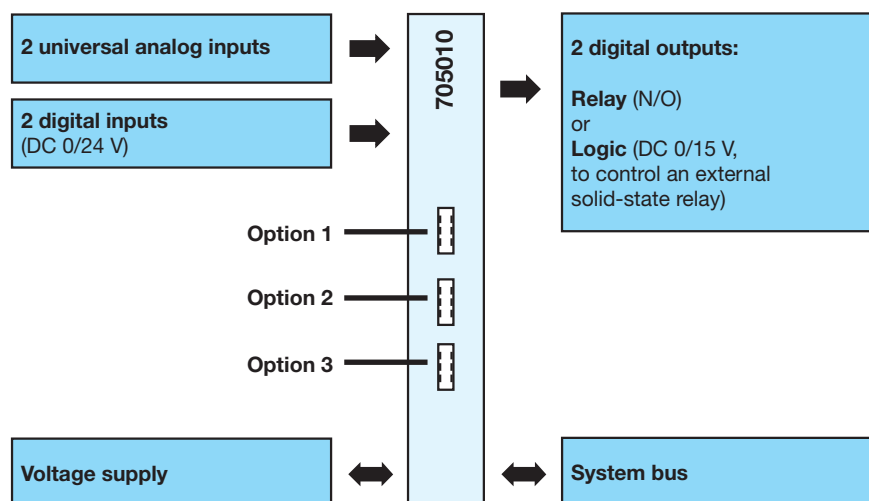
2 universal analog inputs

2 digital inputs
(DC 0/24 V)

705010

2 digital outputs:

Relay (N/O)
or
Logic (DC 0/15 V, to control an external solid-state relay)

Option 1

Option 2

Option 3

Voltage supply

System bus